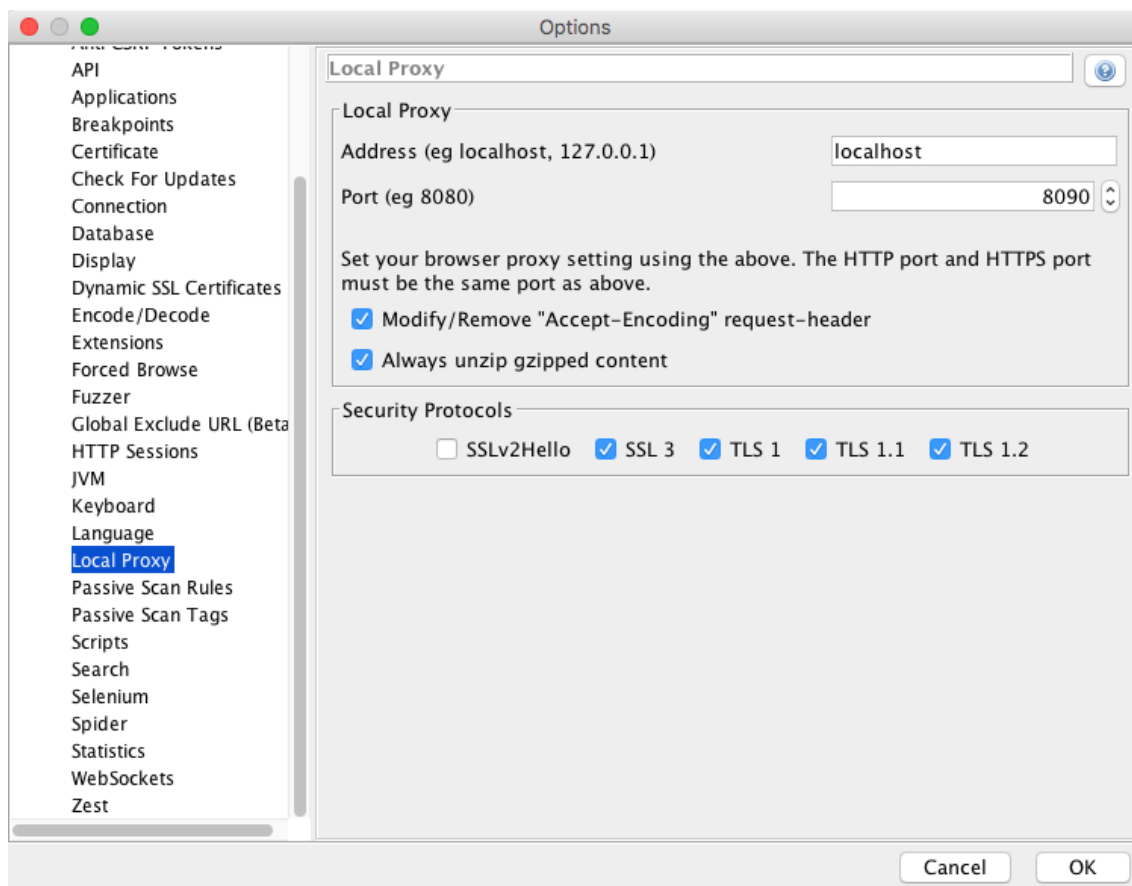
Options

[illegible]
API
Applications
Breakpoints
Certificate
Check For Updates
Connection
Database
Display
Dynamic SSL Certificates
Encode/Decode
Extensions
Forced Browse
Fuzzer
Global Exclude URL (Beta
HTTP Sessions
JVM
Keyboard
Language
Local Proxy
Passive Scan Rules
Passive Scan Tags
Scripts
Search
Selenium
Spider
Statistics
WebSockets
Zest

Local Proxy

Local Proxy
Address (eg localhost, 127.0.0.1) localhost
Port (eg 8080) 8090

Set your browser proxy setting using the above. The HTTP port and HTTPS port must be the same port as above.

Modify/Remove "Accept-Encoding" request-header
Always unzip gzipped content

Security Protocols
SSLv2Hello SSL 3 TLS 1 TLS 1.1 TLS 1.2

Cancel OK